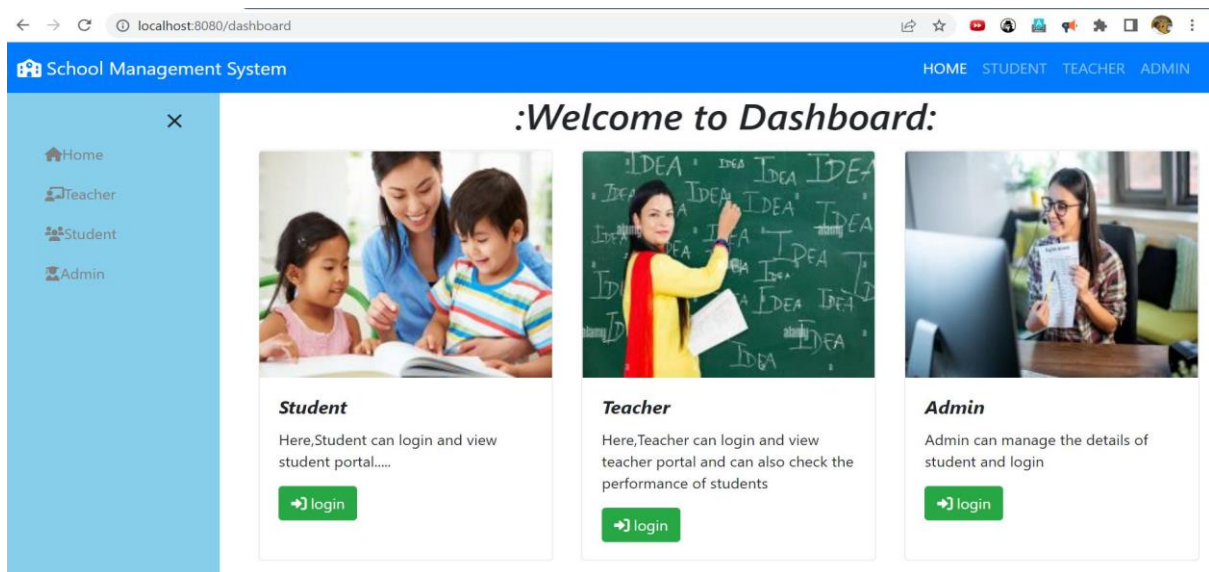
localhost:8080/dashboard

School Management System

HOME STUDENT TEACHER ADMIN

×

Home

Teacher

Student

Admin

:Welcome to Dashboard:

IDEA IDEA IDEA IDEA IDEA IDEA IDEA IDEA IDEA IDEA IDEA IDEA IDEA

Student

Here,Student can login and view student portal.....

login

Teacher

Here,Teacher can login and view teacher portal and can also check the performance of students

login

Admin

Admin can manage the details of student and login

login